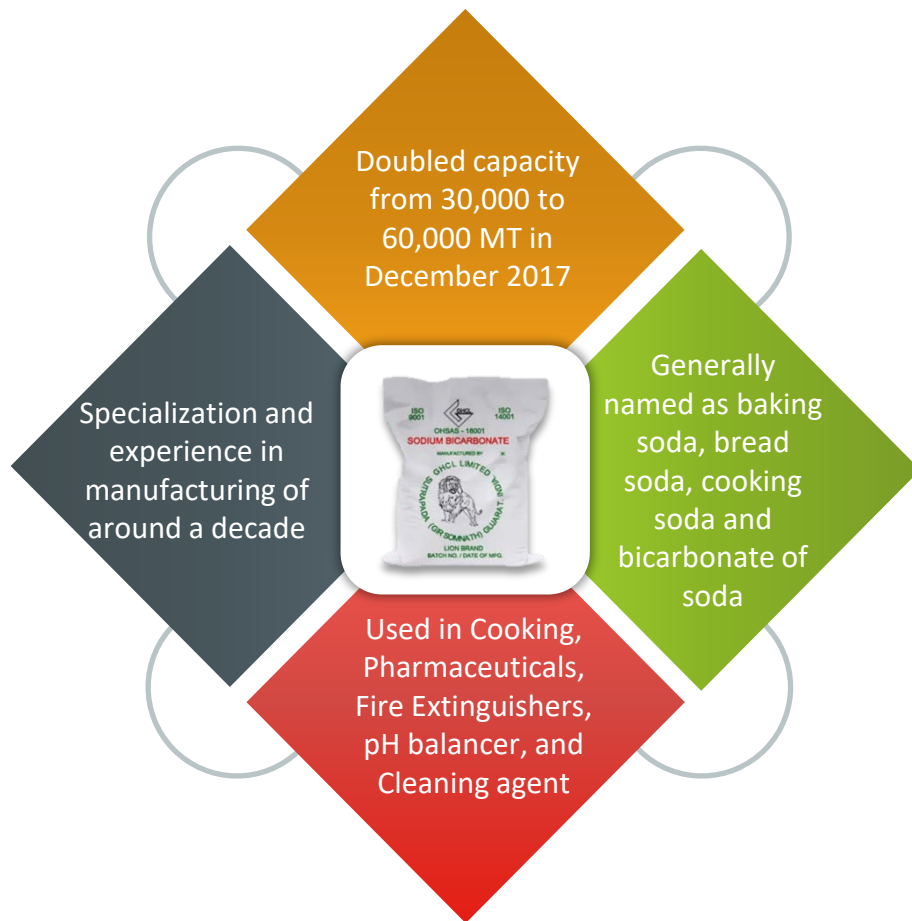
Doubled capacity from 30,000 to 60,000 MT in December 2017

Specialization and experience in manufacturing of around a decade

OHSAS - 18001
ISO 9001
ISO 14001
GHCL
SODIUM BICARBONATE
MANUFACTURED BY
GHCL LIMITED
SUTRAPADA (GIR SOMNATH) GUJARAT INDIA
LION BRAND
BATCH NO. / DATE OF MFG.

Generally named as baking soda, bread soda, cooking soda and bicarbonate of soda

Used in Cooking, Pharmaceuticals, Fire Extinguishers, pH balancer, and Cleaning agent